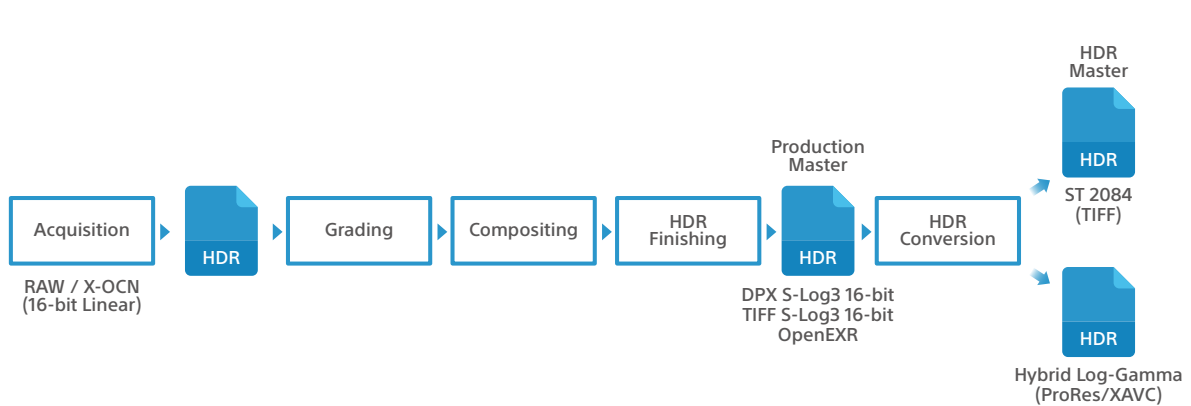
HDR Master

HDR

ST 2084 (TIFF)

Production Master

Acquisition

HDR

Grading

Compositing

HDR Finishing

HDR

HDR Conversion

RAW / X-OCN (16-bit Linear)

DPX S-Log3 16-bit
TIFF S-Log3 16-bit
OpenEXR

HDR

Hybrid Log-Gamma (ProRes/XAVC)